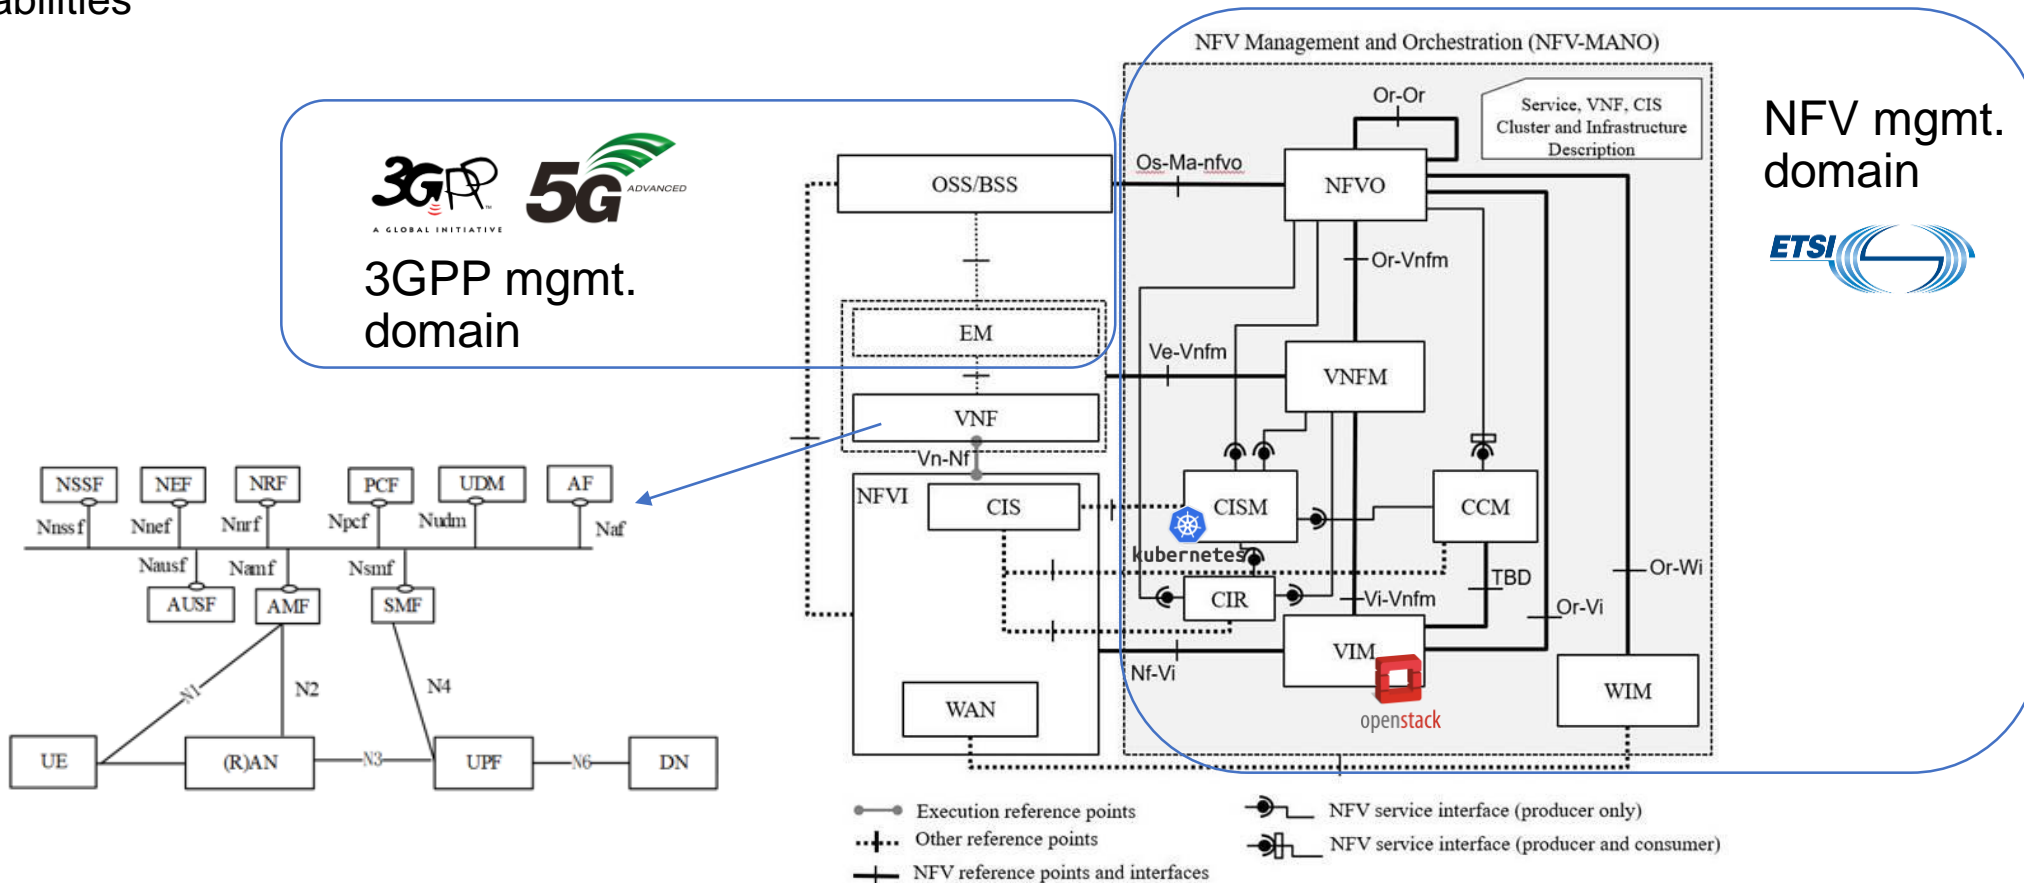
abilities

3GPP A GLOBAL INITIATIVE 5G ADVANCED

3GPP mgmt. domain

NFV Management and Orchestration (NFV-MANO)

NFV mgmt. domain

ETSI

Or-Or

Service, VNF, CIS Cluster and Infrastructure Description

Os-Ma-nfvo

OSS/BSS

NFVO

Or-Vnfm

EM

Ve-Vnfm

VNFM

VNF

Vn-Nf

NFVI

CIS

CISM

CCM

kubernetes

CIR

TBD

Vi-Vnfm

Or-Wi

Or-Vi

VIM

Nf-Vi

openstack

WAN

WIM

NSSF NEF NRF PCF UDM AF

Nnssf Nnef Nnrf Npcf Nudm Naf

Nausf Namf Nsmf

AUSF AMF SMF

N1 N2 N4

UE (R)AN N3 UPF N6 DN

Execution reference points
Other reference points
NFV reference points and interfaces

NFV service interface (producer only)
NFV service interface (producer and consumer)